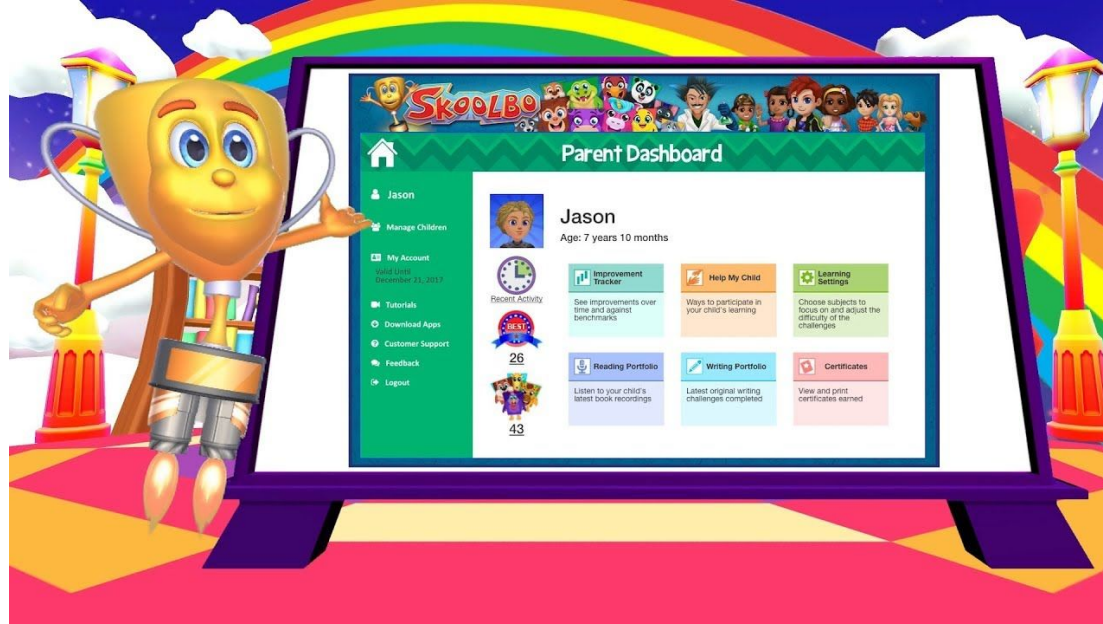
SKOOLBO

Parent Dashboard

Jason

Manage Children

My Account
Valid Until
December 21, 2017

Tutorials

Download Apps

Customer Support

Feedback

Logout

Jason
Age: 7 years 10 months

Recent Activity

BEST

26

43

Improvement Tracker
See improvements over time and against benchmarks

Help My Child
Ways to participate in your child's learning

Learning Settings
Choose subjects to focus on and adjust the difficulty of the challenges

Reading Portfolio
Listen to your child's latest book recordings

Writing Portfolio
Latest original writing challenges completed

Certificates
View and print certificates earned